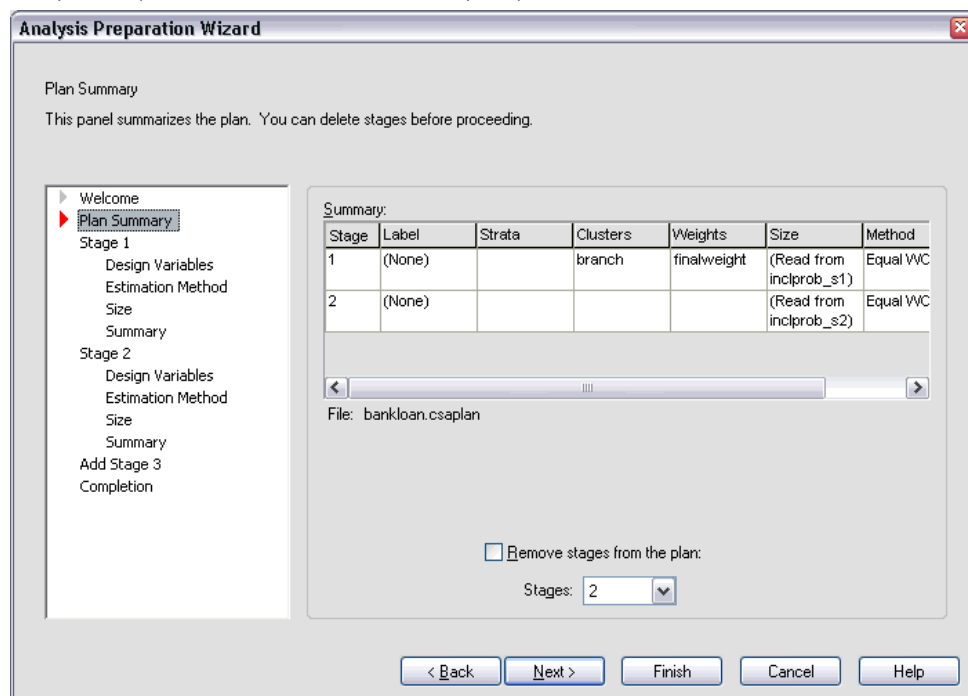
Analysis Preparation Wizard

Plan Summary

This panel summarizes the plan. You can delete stages before proceeding.

Welcome
Plan Summary
Stage 1
Design Variables
Estimation Method
Size
Summary
Stage 2
Design Variables
Estimation Method
Size
Summary
Add Stage 3
Completion

Summary:

| Stage | Label | Strata | Clusters | Weights | Size | Method |
|---|---|---|---|---|---|---|
| 1 | (None) | | branch | finalweight | (Read from inclprob_s1) | Equal WC |
| 2 | (None) | | | | (Read from inclprob_s2) | Equal WC |

File: bankloan.csaplan

Remove stages from the plan:

Stages: 2

< Back | Next > | Finish | Cancel | Help